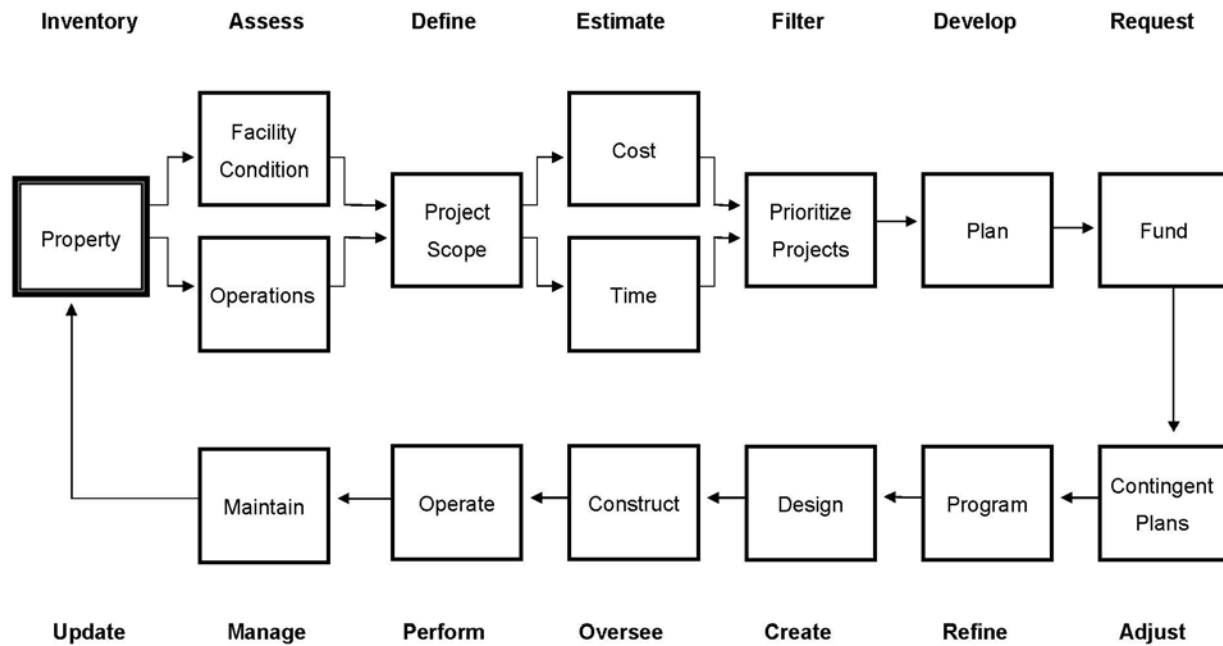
Inventory Assess Define Estimate Filter Develop Request

Property

Facility Condition

Operations

Project Scope

Cost

Time

Prioritize Projects

Plan

Fund

Contingent Plans

Program

Design

Construct

Operate

Maintain

Update Manage Perform Oversee Create Refine Adjust